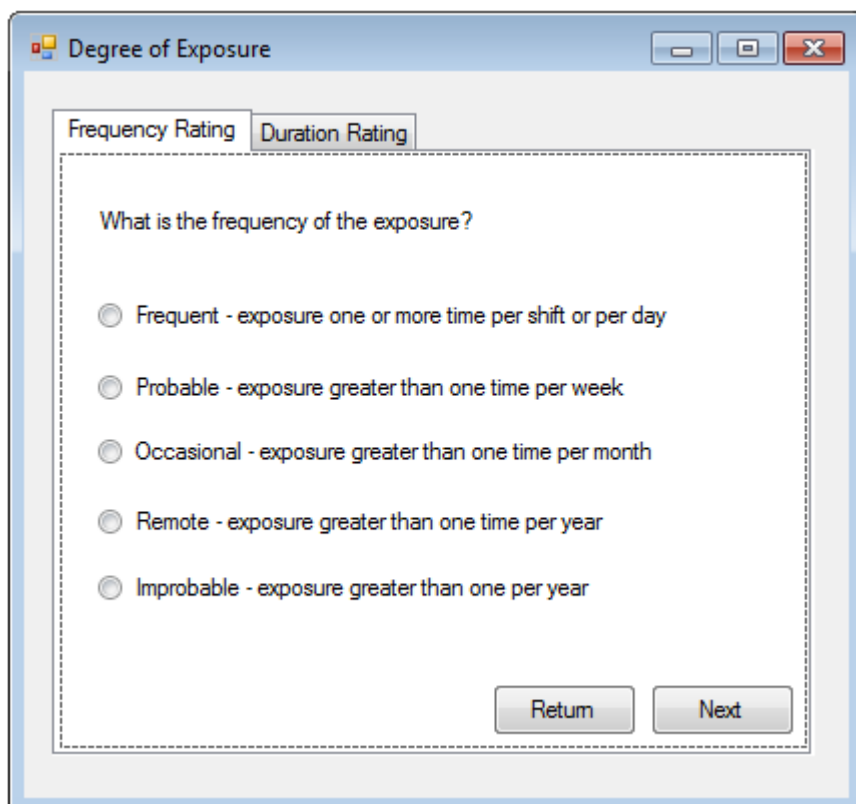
Degree of Exposure

Frequency Rating

Duration Rating

What is the frequency of the exposure?

Frequent - exposure one or more time per shift or per day

Probable - exposure greater than one time per week

Occasional - exposure greater than one time per month

Remote - exposure greater than one time per year

Improbable - exposure greater than one per year

Return

Next